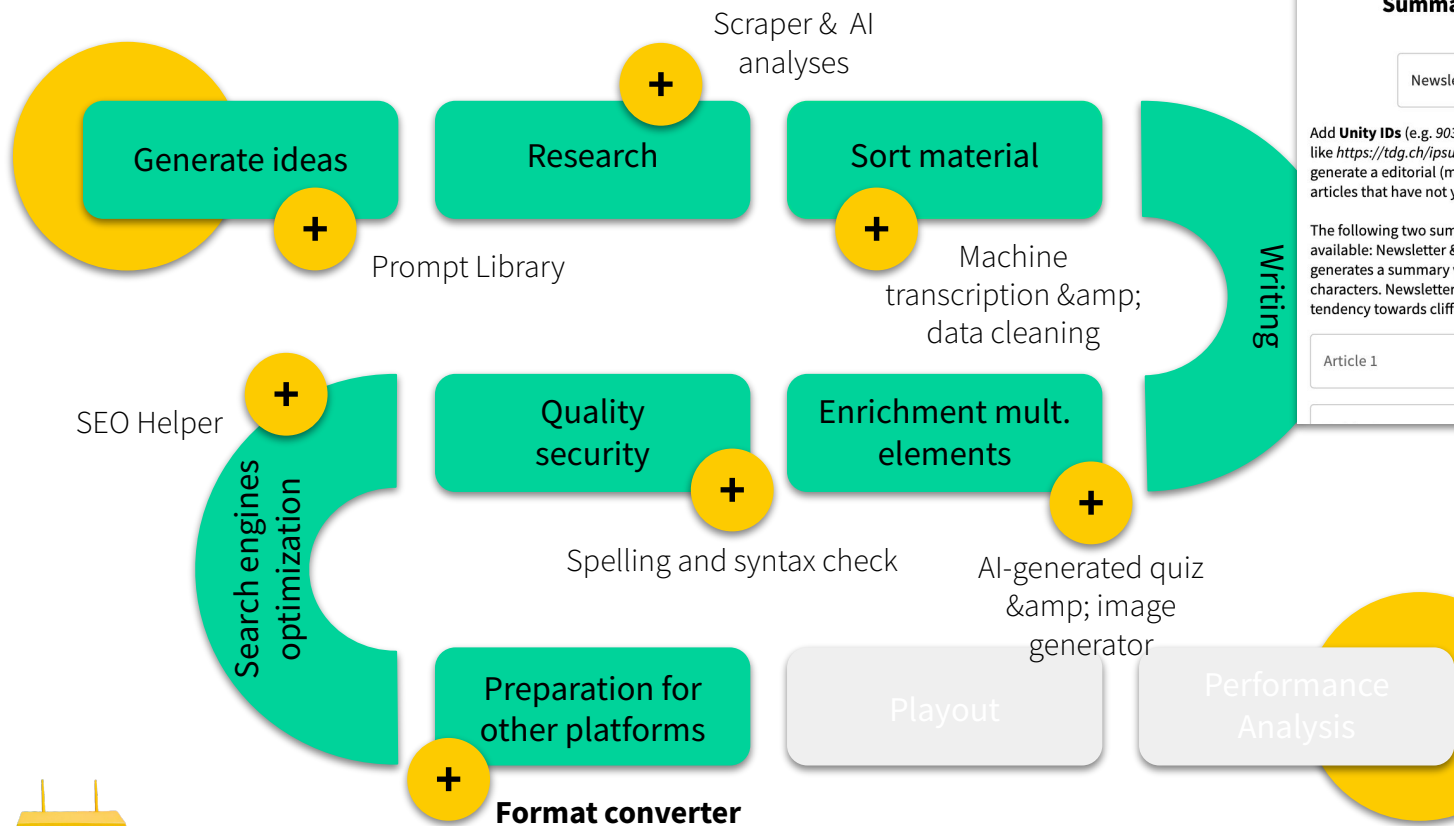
Scraper & AI analyses

Generate ideas

+

Research

Sort material

+

Prompt Library

Machine transcription &amp; data cleaning

Writing

Summa

Newsle

Add **Unity IDs** (e.g. 903 like https://tdg.ch/ipsu generate a editorial (m articles that have not y

The following two sum available: Newsletter & generates a summary characters. Newsletter tendency towards cliff

Article 1

+

SEO Helper

Search engines optimization

Quality security

+

Enrichment mult. elements

+

Spelling and syntax check

AI-generated quiz &amp; image generator

Preparation for other platforms

Playout

Performance Analysis

+

**Format converter**